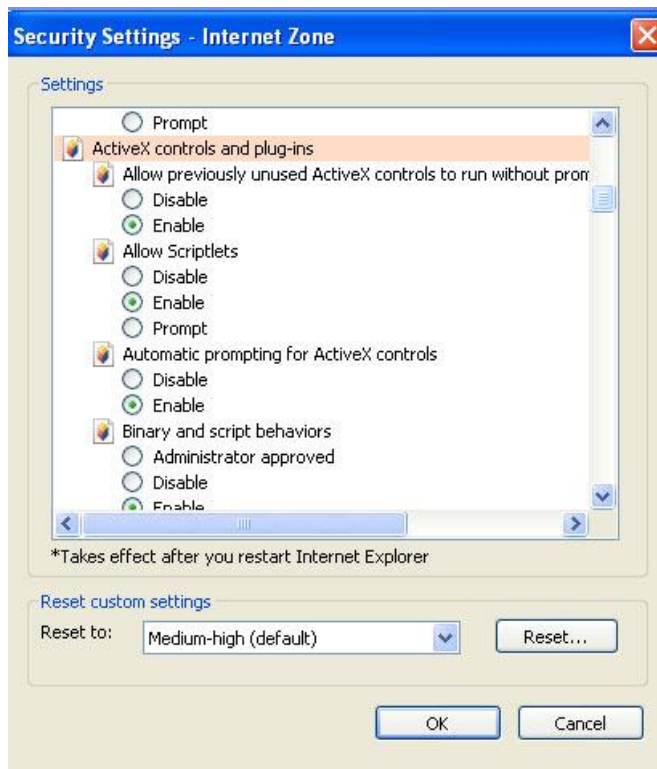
Security Settings - Internet Zone

Settings

Prompt
ActiveX controls and plug-ins
Allow previously unused ActiveX controls to run without prom
Disable
Enable
Allow Scriptlets
Disable
Enable
Prompt
Automatic prompting for ActiveX controls
Disable
Enable
Binary and script behaviors
Administrator approved
Disable
Enable

*Takes effect after you restart Internet Explorer

Reset custom settings
Reset to: Medium-high (default)
Reset...

OK
Cancel